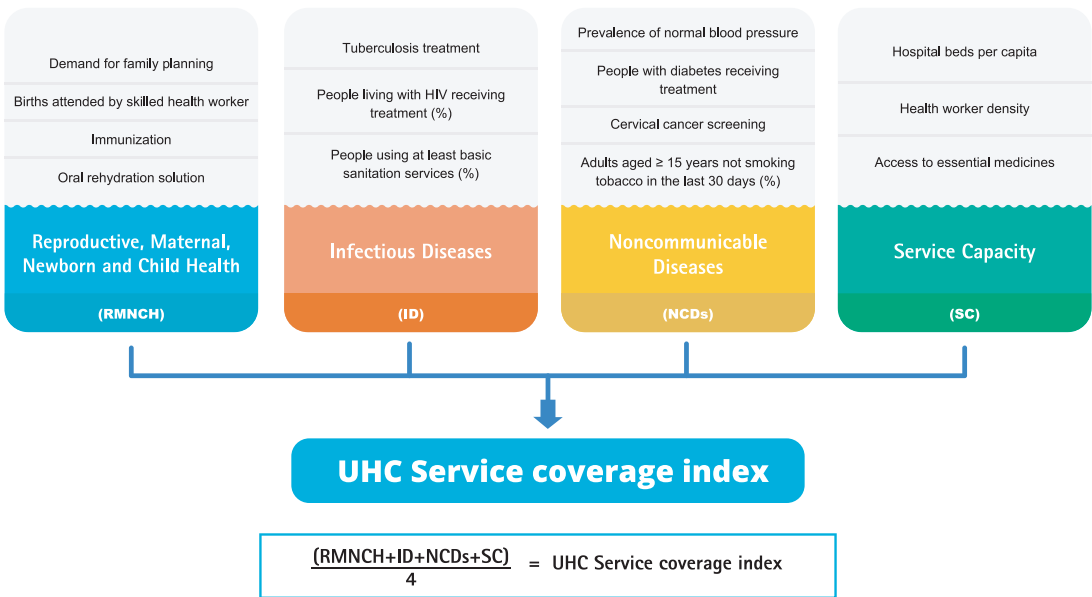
Demand for family planning

Births attended by skilled health worker

Immunization

Oral rehydration solution

Reproductive, Maternal, Newborn and Child Health

(RMNCH)

Tuberculosis treatment

People living with HIV receiving treatment (%)

People using at least basic sanitation services (%)

Infectious Diseases

(ID)

Prevalence of normal blood pressure

People with diabetes receiving treatment

Cervical cancer screening

Adults aged ≥ 15 years not smoking tobacco in the last 30 days (%)

Noncommunicable Diseases

(NCDs)

Hospital beds per capita

Health worker density

Access to essential medicines

Service Capacity

(SC)

UHC Service coverage index

$\frac{(RMNCH+ID+NCDs+SC)}{4}$ = UHC Service coverage index